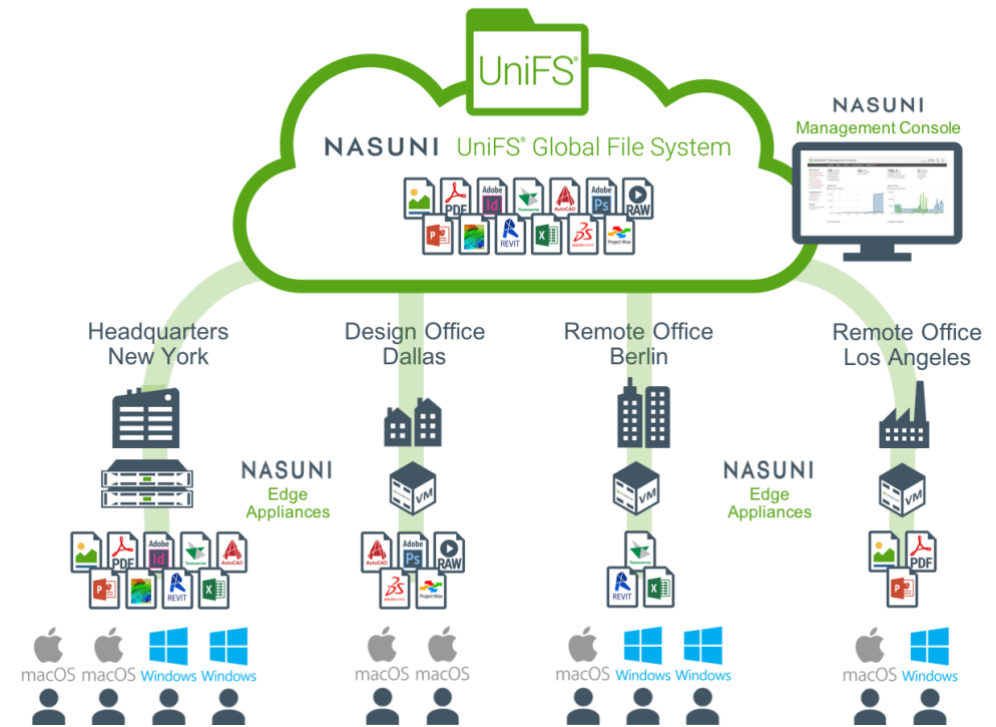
UniFS®

NASUNI UniFS® Global File System

PDF Adobe Id Adobe Ps RAW REVIT X Project Wise

NASUNI
Management Console

Headquarters
New York

Design Office
Dallas

Remote Office
Berlin

Remote Office
Los Angeles

NASUNI
Edge
Appliances

VM

VM

NASUNI
Edge
Appliances

VM

PDF Adobe Id REVIT X

Adobe Ps RAW Project Wise

REVIT X

PDF

macOS macOS Windows Windows

macOS macOS

macOS Windows Windows

macOS Windows